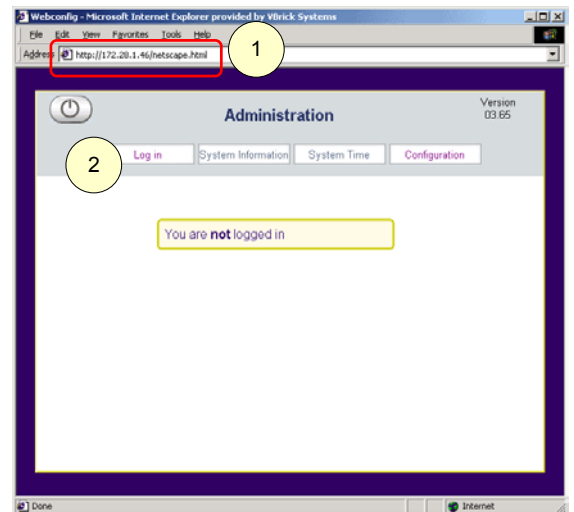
Webconfig - Microsoft Internet Explorer provided by VBrick Systems

File Edit View Favorites Tools Help

Address http://172.28.1.46/netscape.html

1

Administration

Version
03.65

2

Log in | System Information | System Time | Configuration

You are **not** logged in

Done

Internet